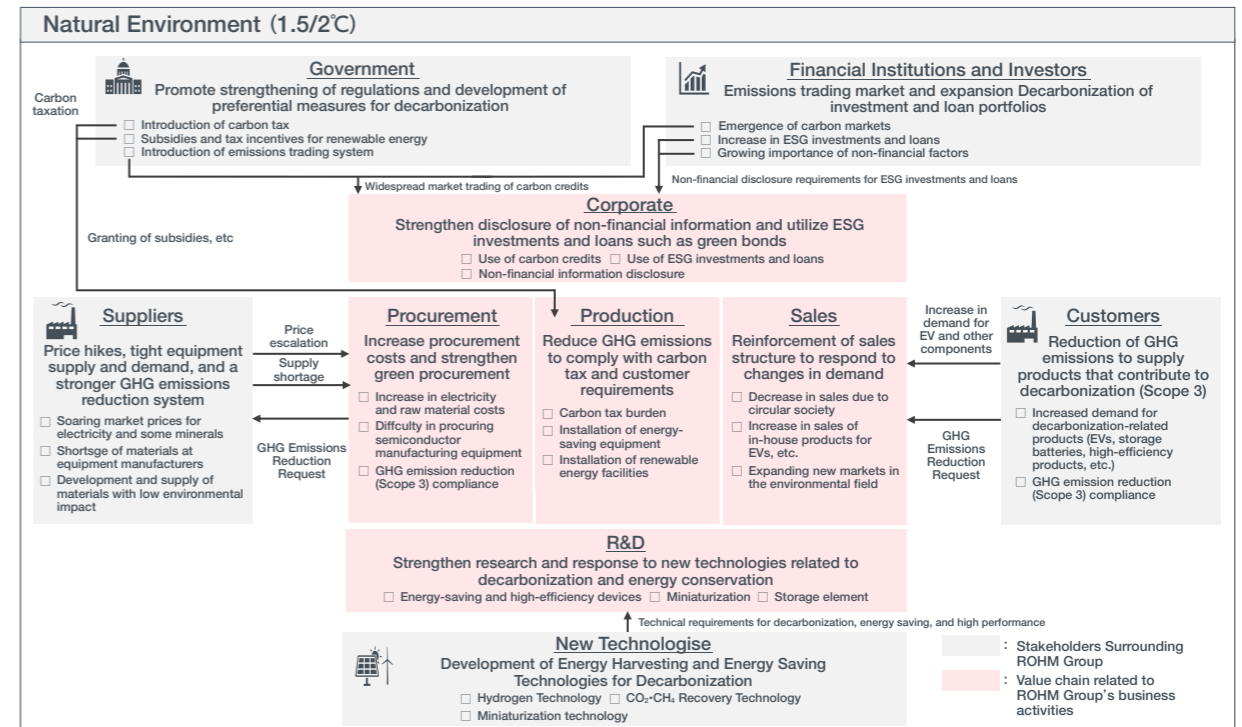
Natural Environment (1.5/2℃)

Government
Promote strengthening of regulations and development of preferential measures for decarbonization
□ Introduction of carbon tax
□ Subsidies and tax incentives for renewable energy
□ Introduction of emissions trading system

Carbon taxation

Financial Institutions and Investors
Emissions trading market and expansion Decarbonization of investment and loan portfolios
□ Emergence of carbon markets
□ Increase in ESG investments and loans
□ Growing importance of non-financial factors

Widespread market trading of carbon credits

Non-financial disclosure requirements for ESG investments and loans

Granting of subsidies, etc

Corporate
Strengthen disclosure of non-financial information and utilize ESG investments and loans such as green bonds
□ Use of carbon credits □ Use of ESG investments and loans
□ Non-financial information disclosure

Suppliers
Price hikes, tight equipment supply and demand, and a stronger GHG emissions reduction system
□ Soaring market prices for electricity and some minerals
□ Shortsge of materials at equipment manufacturers
□ Development and supply of materials with low environmental impact

Price escalation

Supply shortage

GHG Emissions Reduction Request

Procurement
Increase procurement costs and strengthen green procurement
□ Increase in electricity and raw material costs
□ Diffculty in procuring semiconductor manufacturing equipment
□ GHG emission reduction (Scope 3) compliance

Production
Reduce GHG emissions to comply with carbon tax and customer requirements
□ Carbon tax burden
□ Installation of energy-saving equipment
□ Installation of renewable energy facilities

Sales
Reinforcement of sales structure to respond to changes in demand
□ Decrease in sales due to circular society
□ Increase in sales of in-house products for EVs, etc.
□ Expanding new markets in the environmental field

Increase in demand for EV and other components

GHG Emissions Reduction Request

Customers
Reduction of GHG emissions to supply products that contribute to decarbonization (Scope 3)
□ Increased demand for decarbonization-related products (EVs, storage batteries, high-efficiency products, etc.)
□ GHG emission reduction (Scope 3) compliance

R&D
Strengthen research and response to new technologies related to decarbonization and energy conservation
□ Energy-saving and high-efficiency devices □ Miniaturization □ Storage element

Technical requirements for decarbonization, energy saving, and high performance

New Technologise
Development of Energy Harvesting and Energy Saving Technologies for Decarbonization
□ Hydrogen Technology □ $CO_2$·$CH_4$ Recovery Technology
□ Miniaturization technology

: Stakeholders Surrounding ROHM Group
: Value chain related to ROHM Group's business activities